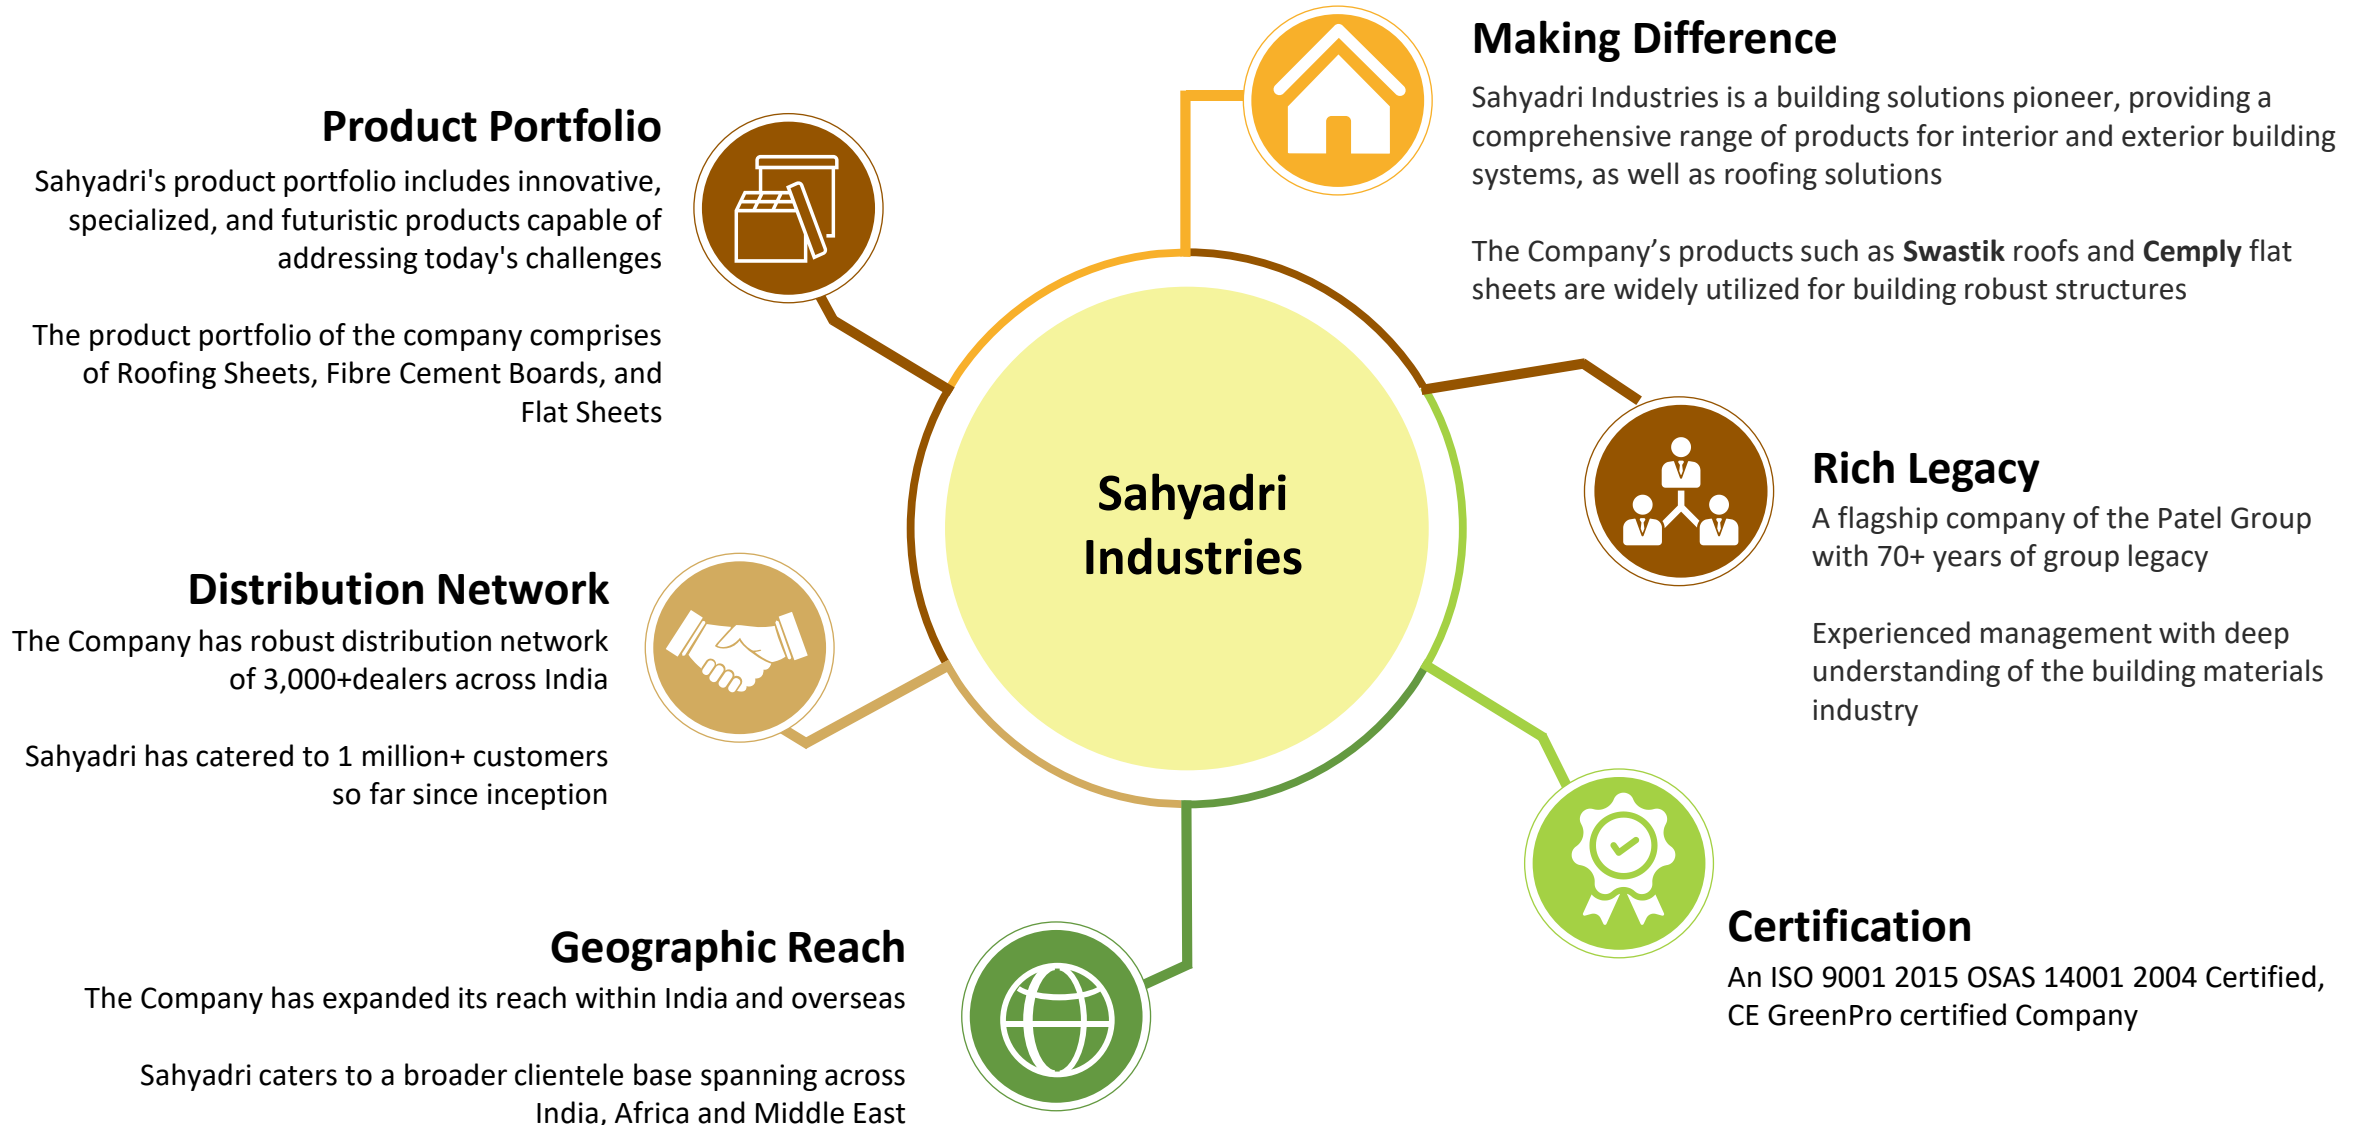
Sahyadri Industries

Making Difference

Sahyadri Industries is a building solutions pioneer, providing a comprehensive range of products for interior and exterior building systems, as well as roofing solutions

The Company’s products such as **Swastik** roofs and **Cemply** flat sheets are widely utilized for building robust structures

Product Portfolio

Sahyadri's product portfolio includes innovative, specialized, and futuristic products capable of addressing today's challenges

The product portfolio of the company comprises of Roofing Sheets, Fibre Cement Boards, and Flat Sheets

Rich Legacy

A flagship company of the Patel Group with 70+ years of group legacy

Experienced management with deep understanding of the building materials industry

Distribution Network

The Company has robust distribution network of 3,000+dealers across India

Sahyadri has catered to 1 million+ customers so far since inception

Certification

An ISO 9001 2015 OSAS 14001 2004 Certified, CE GreenPro certified Company

Geographic Reach

The Company has expanded its reach within India and overseas

Sahyadri caters to a broader clientele base spanning across India, Africa and Middle East